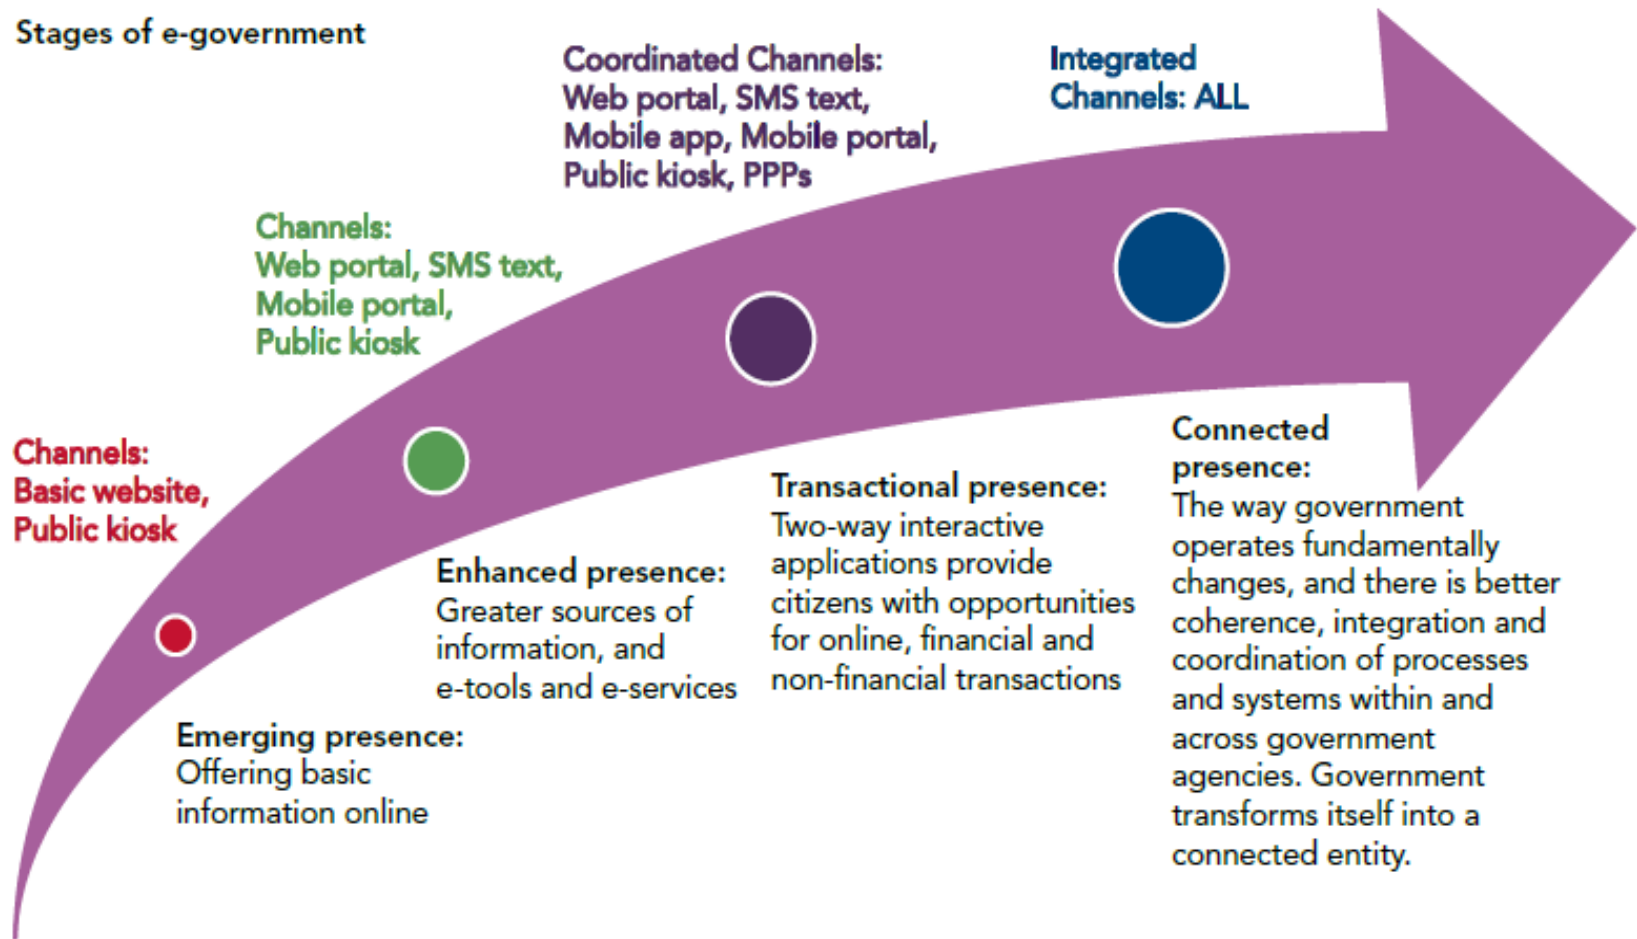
Stages of e-government

Coordinated Channels: Web portal, SMS text, Mobile app, Mobile portal, Public kiosk, PPPs

Integrated Channels: ALL

Channels: Web portal, SMS text, Mobile portal, Public kiosk

Channels: Basic website, Public kiosk

Connected presence: The way government operates fundamentally changes, and there is better coherence, integration and coordination of processes and systems within and across government agencies. Government transforms itself into a connected entity.

Transactional presence: Two-way interactive applications provide citizens with opportunities for online, financial and non-financial transactions

Enhanced presence: Greater sources of information, and e-tools and e-services

Emerging presence: Offering basic information online